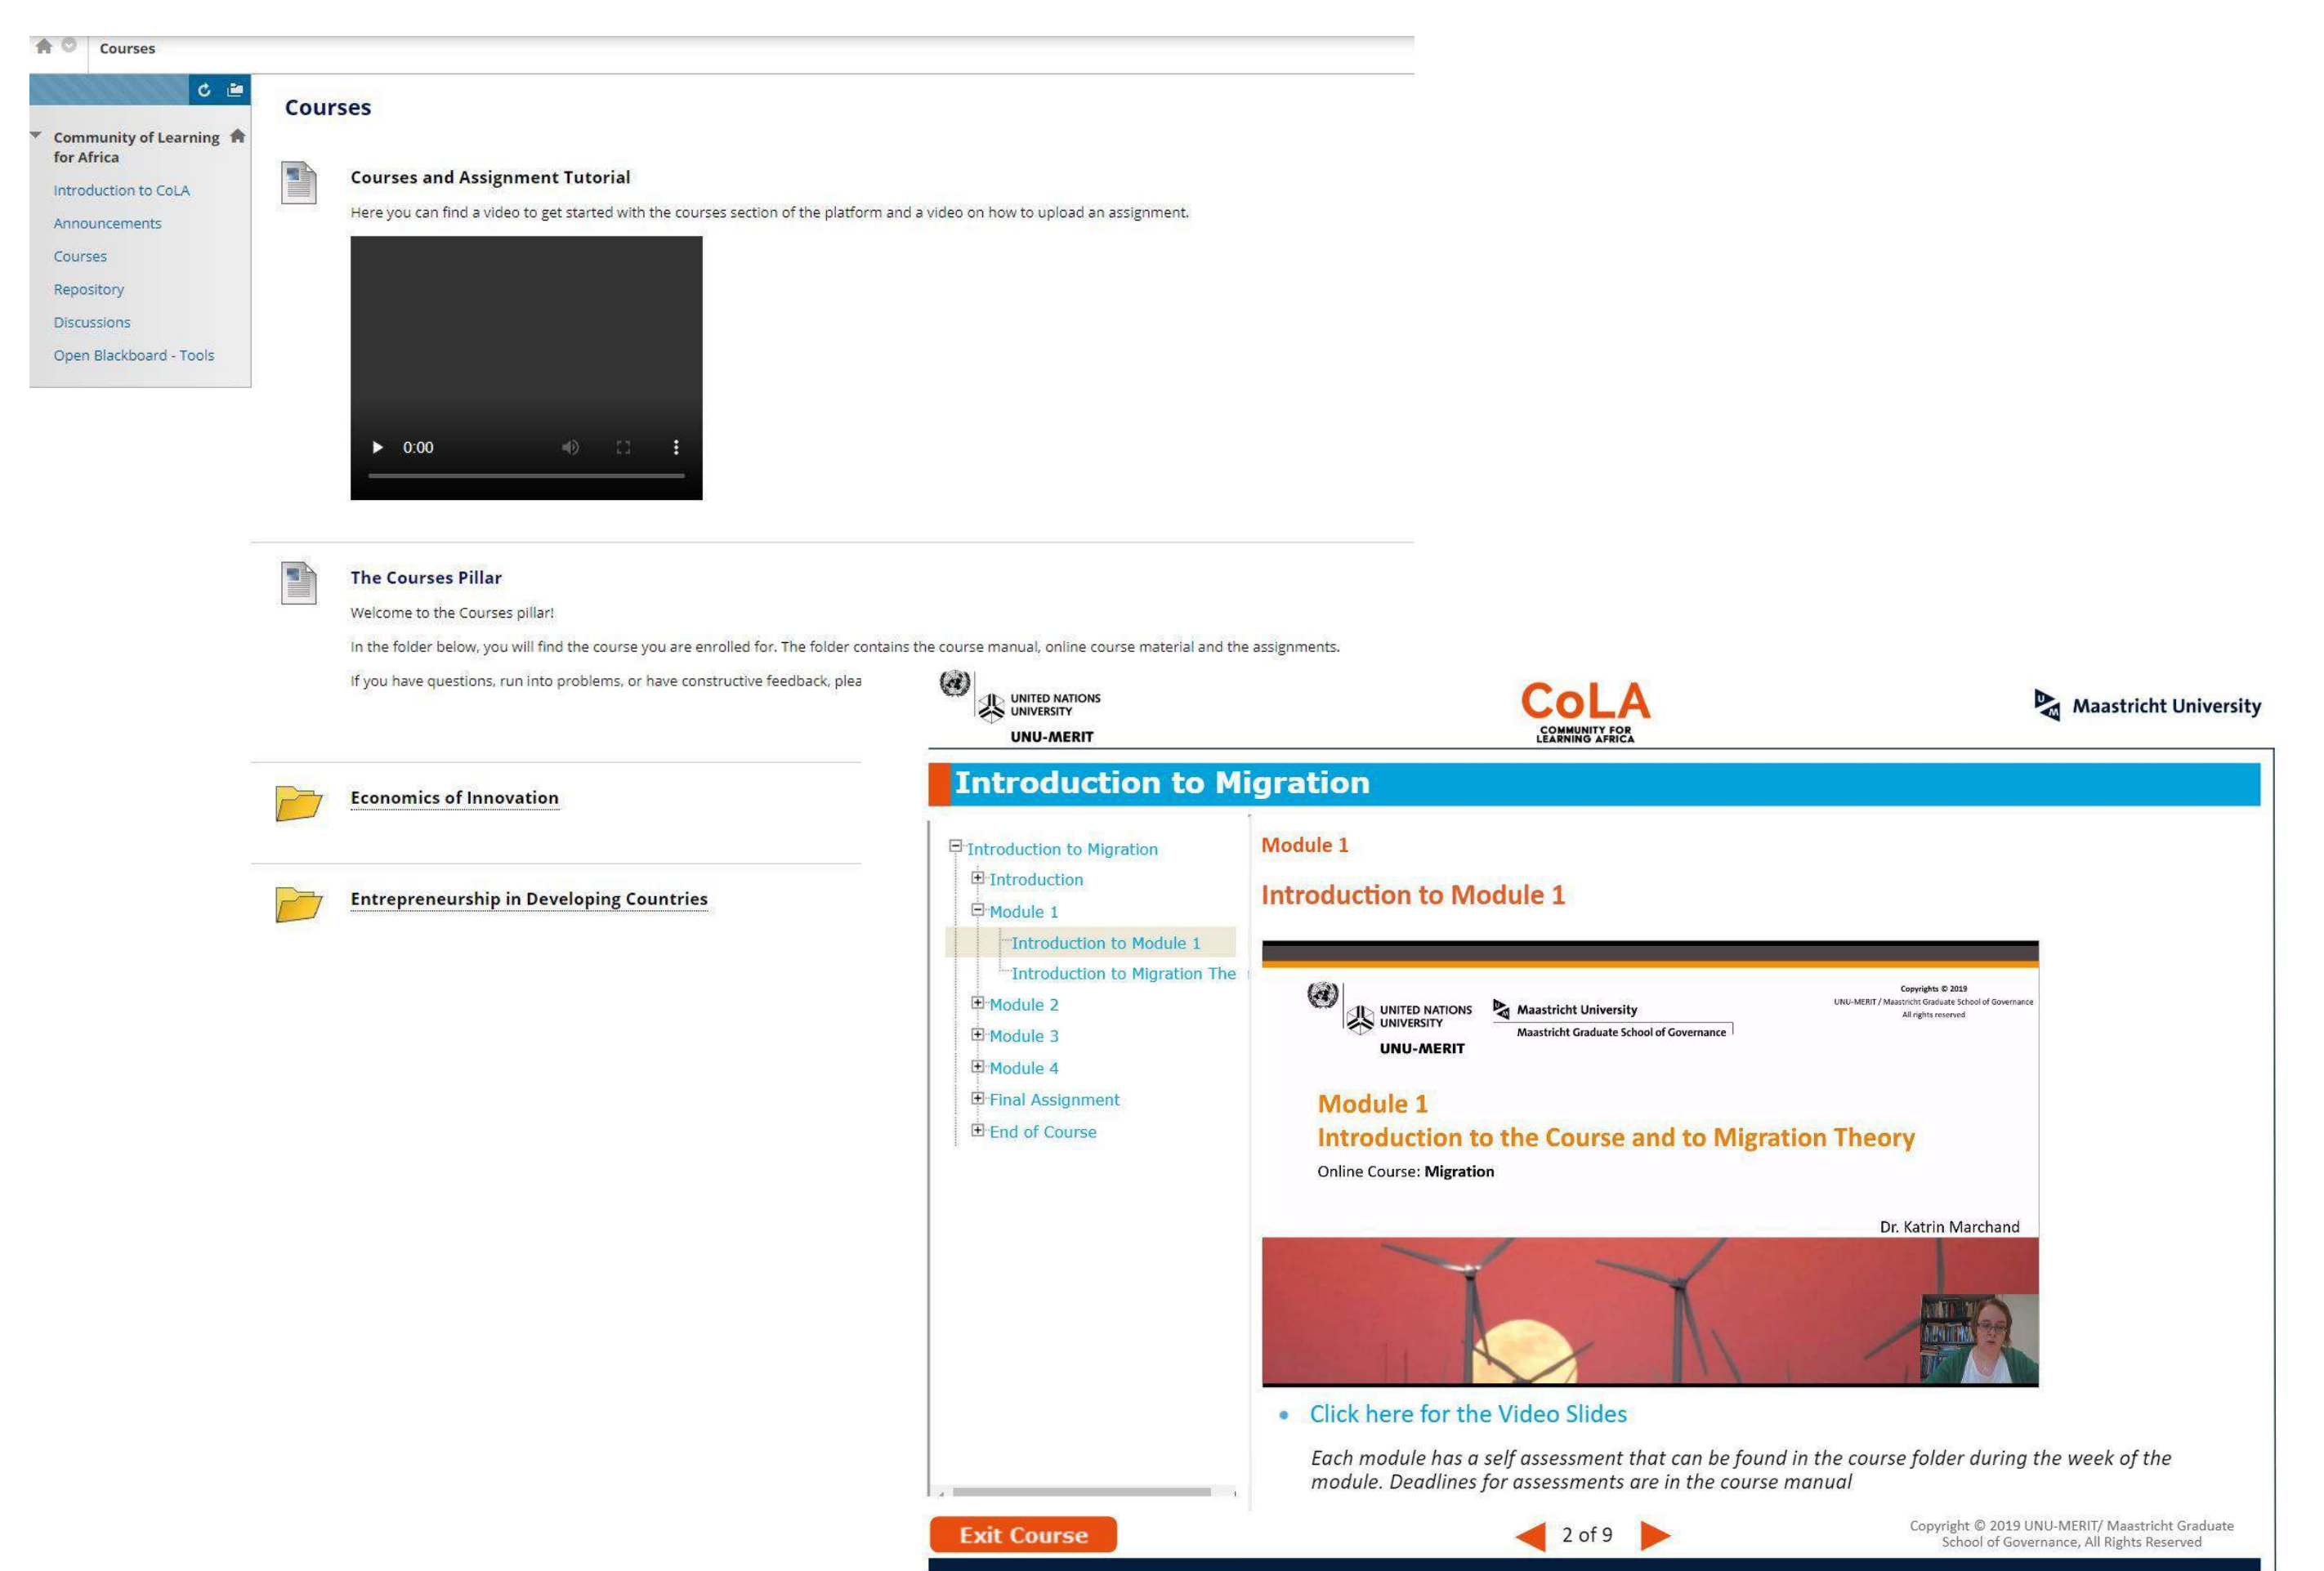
Courses

Community of Learning for Africa
Introduction to CoLA
Announcements
Courses
Repository
Discussions
Open Blackboard - Tools

Courses

Courses and Assignment Tutorial

Here you can find a video to get started with the courses section of the platform and a video on how to upload an assignment.

0:00

The Courses Pillar

Welcome to the Courses pillar!

In the folder below, you will find the course you are enrolled for. The folder contains the course manual, online course material and the assignments.

If you have questions, run into problems, or have constructive feedback, plea

Economics of Innovation

Entrepreneurship in Developing Countries

UNITED NATIONS UNIVERSITY
UNU-MERIT

CoLA
COMMUNITY FOR LEARNING AFRICA

Maastricht University

Introduction to Migration

Introduction to Migration
Introduction
Module 1
Introduction to Module 1
Introduction to Migration The
Module 2
Module 3
Module 4
Final Assignment
End of Course

Module 1

Introduction to Module 1

UNITED NATIONS UNIVERSITY
UNU-MERIT
Maastricht University
Maastricht Graduate School of Governance

Copyrights © 2019
UNU-MERIT / Maastricht Graduate School of Governance
All rights reserved

Module 1
Introduction to the Course and to Migration Theory
Online Course: Migration

Dr. Katrin Marchand

• Click here for the Video Slides

Each module has a self assessment that can be found in the course folder during the week of the module. Deadlines for assessments are in the course manual

Exit Course

2 of 9

Copyright © 2019 UNU-MERIT/ Maastricht Graduate School of Governance, All Rights Reserved